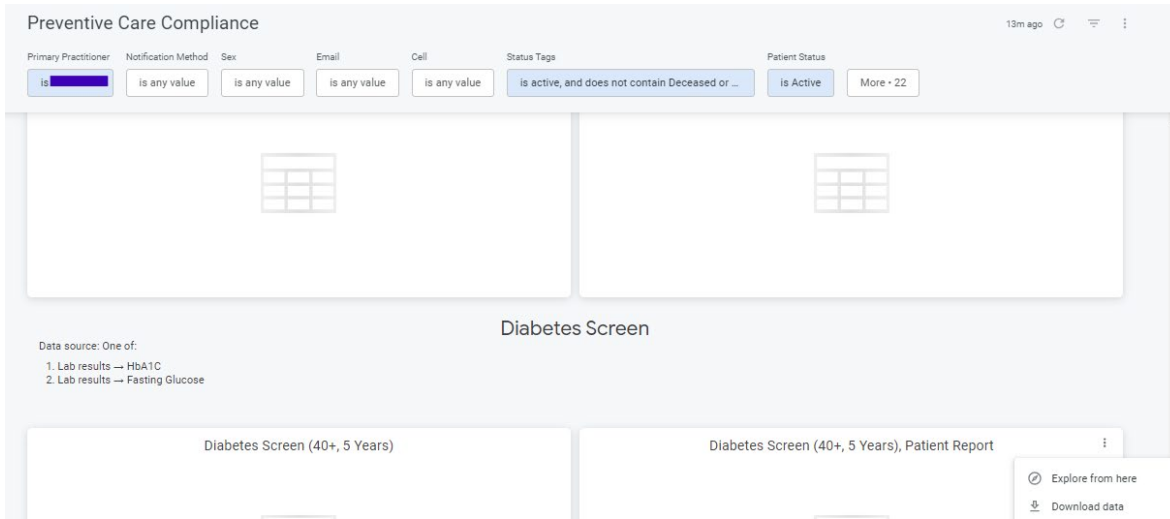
Preventive Care Compliance

13m ago

Primary Practitioner
is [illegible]

Notification Method
is any value

Sex
is any value

Email
is any value

Cell
is any value

Status Tags
is active, and does not contain Deceased or ...

Patient Status
is Active

More • 22

Diabetes Screen

Data source: One of:
1. Lab results → HbA1C
2. Lab results → Fasting Glucose

Diabetes Screen (40+, 5 Years)

Diabetes Screen (40+, 5 Years), Patient Report

Explore from here
Download data